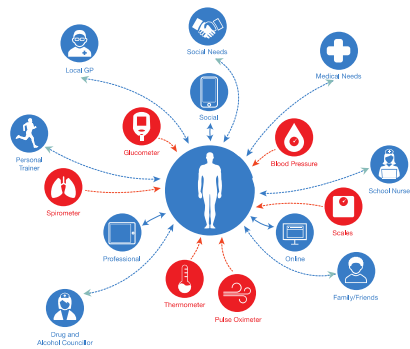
Social Needs

Local GP

Medical Needs

Social

Glucometer

Blood Pressure

Personal Trainer

School Nurse

Spirometer

Scales

Professional

Online

Family/Friends

Thermometer

Pulse Oximeter

Drug and Alcohol Councillor